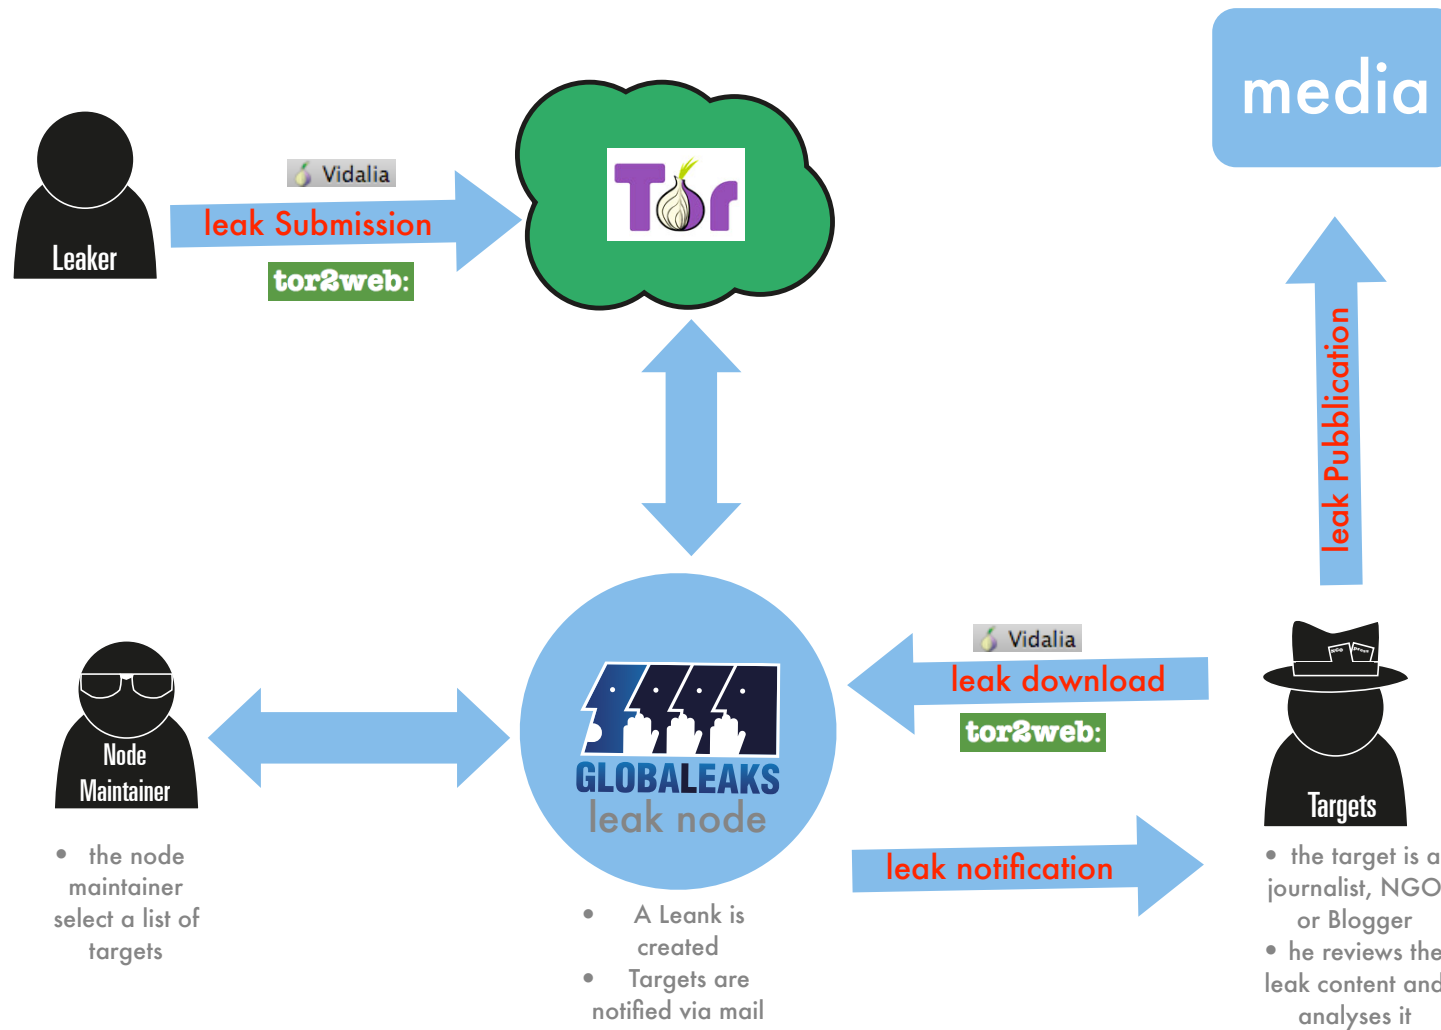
media

Leaker

Vidalia

leak Submission

tor2web:

Tor

leak Pubblication

Node Maintainer

• the node maintainer select a list of targets

GLOBALEAKS

leak node

• A Leank is created

• Targets are notified via mail

Vidalia

leak download

tor2web:

leak notification

Targets

• the target is a journalist, NGO or Blogger

• he reviews the leak content and analyses it